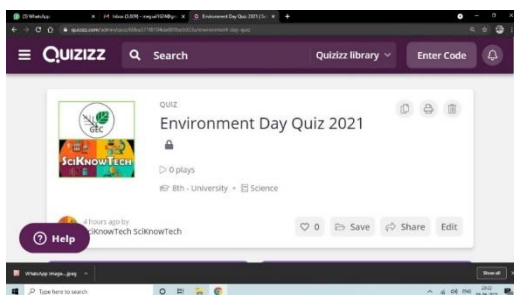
(3) WhatsApp
Inbox (3,809) - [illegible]
Environment Day Quiz 2021 | Sc
quizizz.com/admin/quiz/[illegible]/environment-day-quiz

QUIZIZZ
Search
Quizizz library
Enter Code

QUIZ
Environment Day Quiz 2021
GEC
SciKnowTech
0 plays
8th - University
Science
4 hours ago by
SciKnowTech SciKnowTech
0
Save
Share
Edit
Help

WhatsApp Image....jpeg
Show all
Type here to search